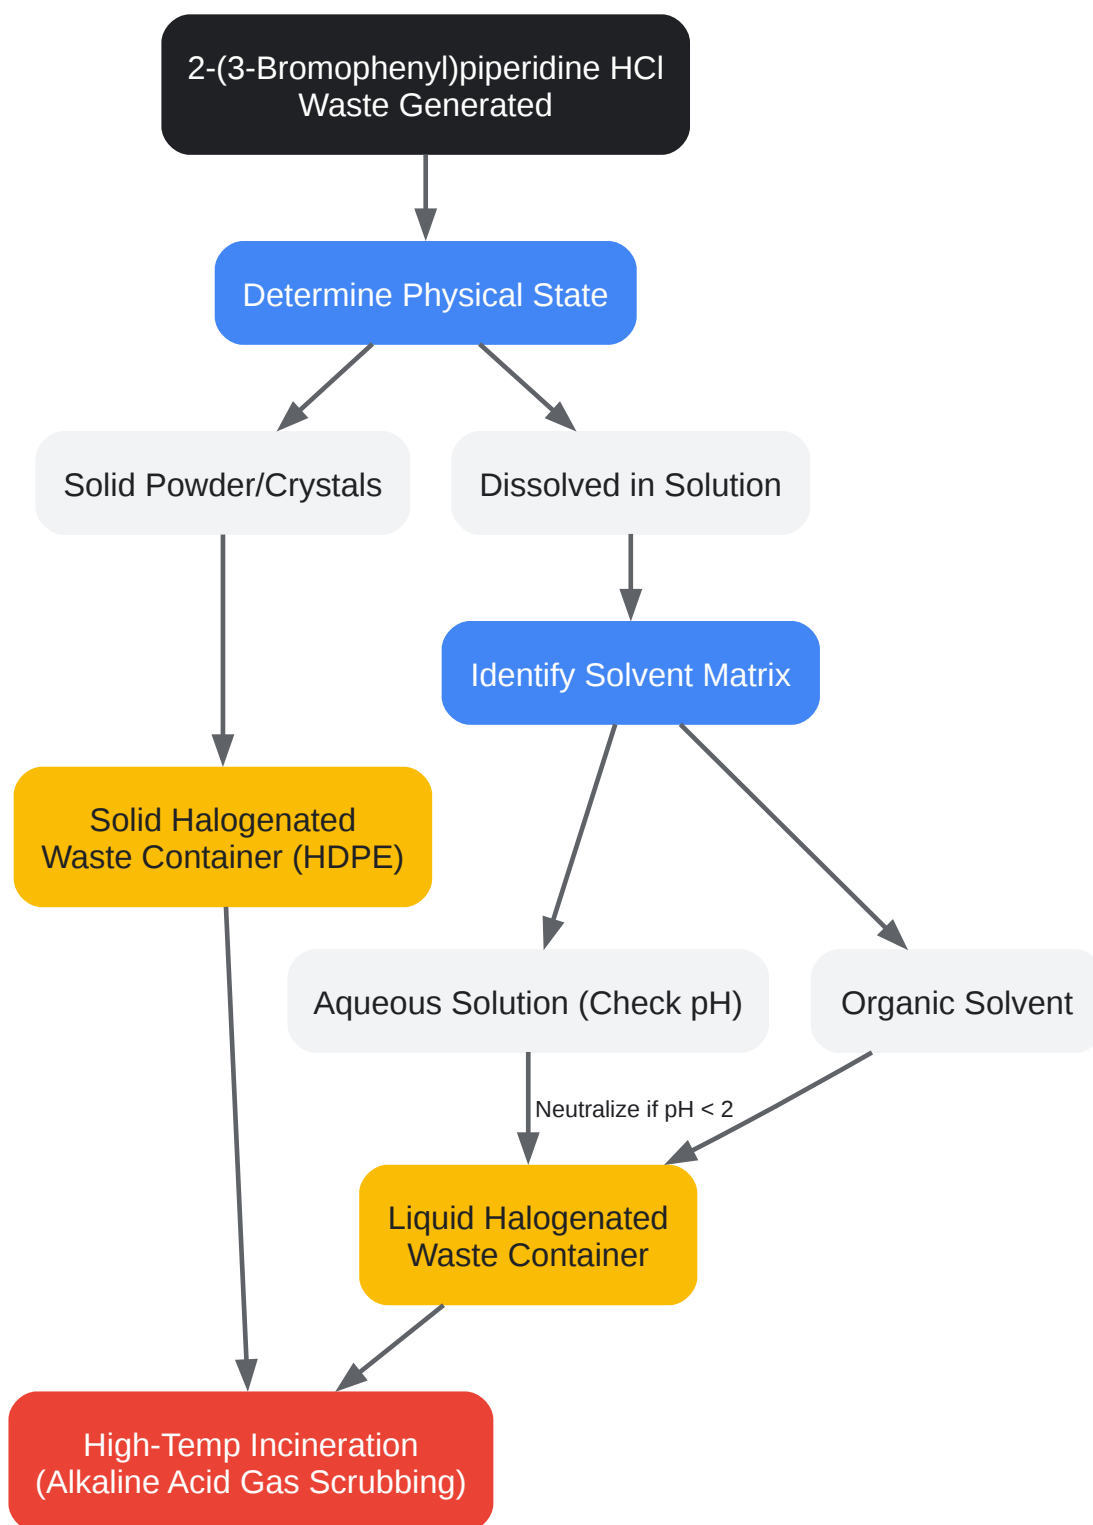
2-(3-Bromophenyl)piperidine HCl
Waste Generated

Determine Physical State

Solid Powder/Crystals

Dissolved in Solution

Identify Solvent Matrix

Solid Halogenated
Waste Container (HDPE)

Aqueous Solution (Check pH)

Organic Solvent

Neutralize if pH < 2

Liquid Halogenated
Waste Container

High-Temp Incineration
(Alkaline Acid Gas Scrubbing)